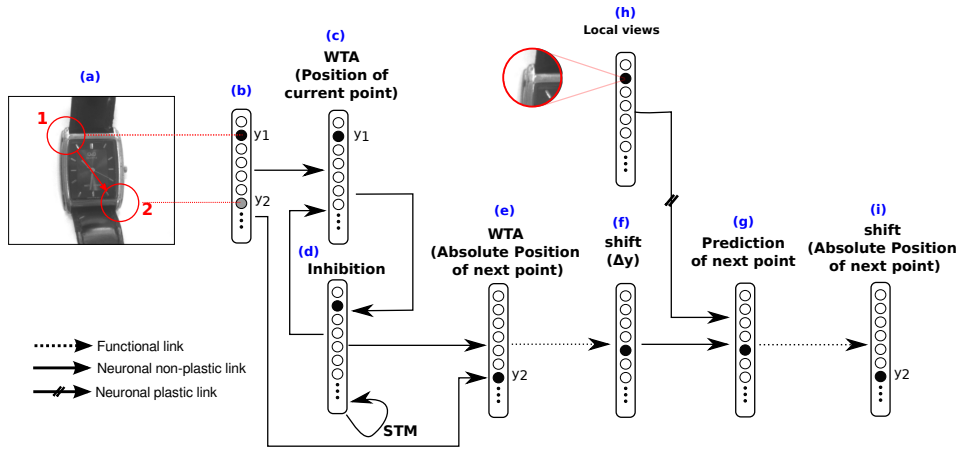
(a)

1

2

(b)

y1

y2

(c)
WTA
(Position of current point)

y1

(d)
Inhibition

STM

(e)
WTA
(Absolute Position of next point)

y2

(h)
Local views

(f)
shift
(Δy)

(g)
Prediction of next point

(i)
shift
(Absolute Position of next point)

y2

Functional link
Neuronal non-plastic link
Neuronal plastic link